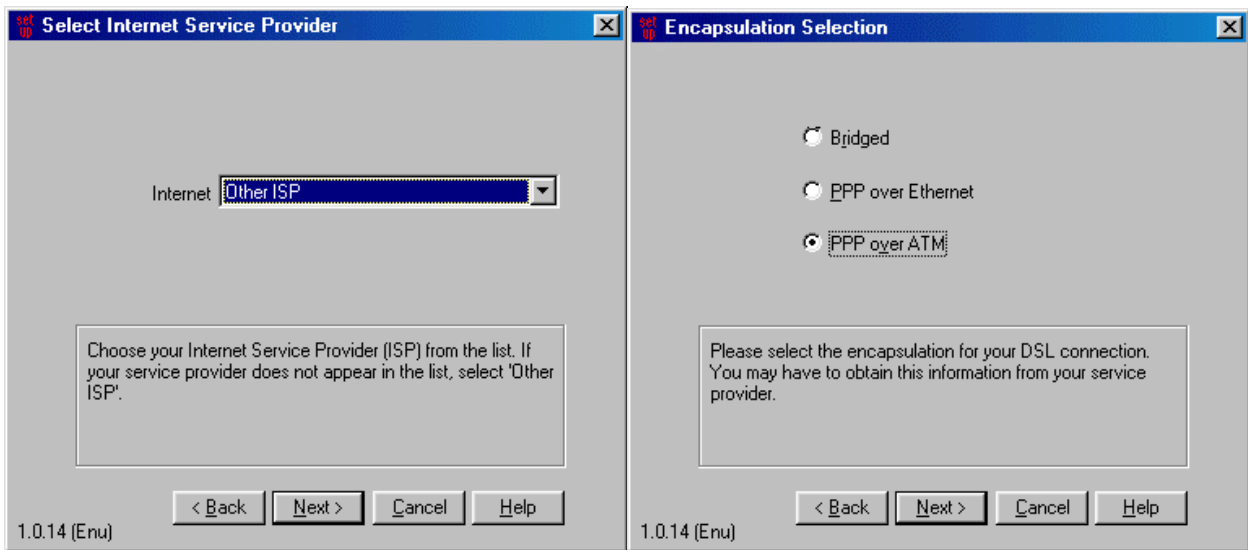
set up Select Internet Service Provider

Internet Other ISP

Choose your Internet Service Provider (ISP) from the list. If your service provider does not appear in the list, select 'Other ISP'.

< Back Next > Cancel Help

1.0.14 (Enu)

set up Encapsulation Selection

Bridged

PPP over Ethernet

PPP over ATM

Please select the encapsulation for your DSL connection. You may have to obtain this information from your service provider.

< Back Next > Cancel Help

1.0.14 (Enu)